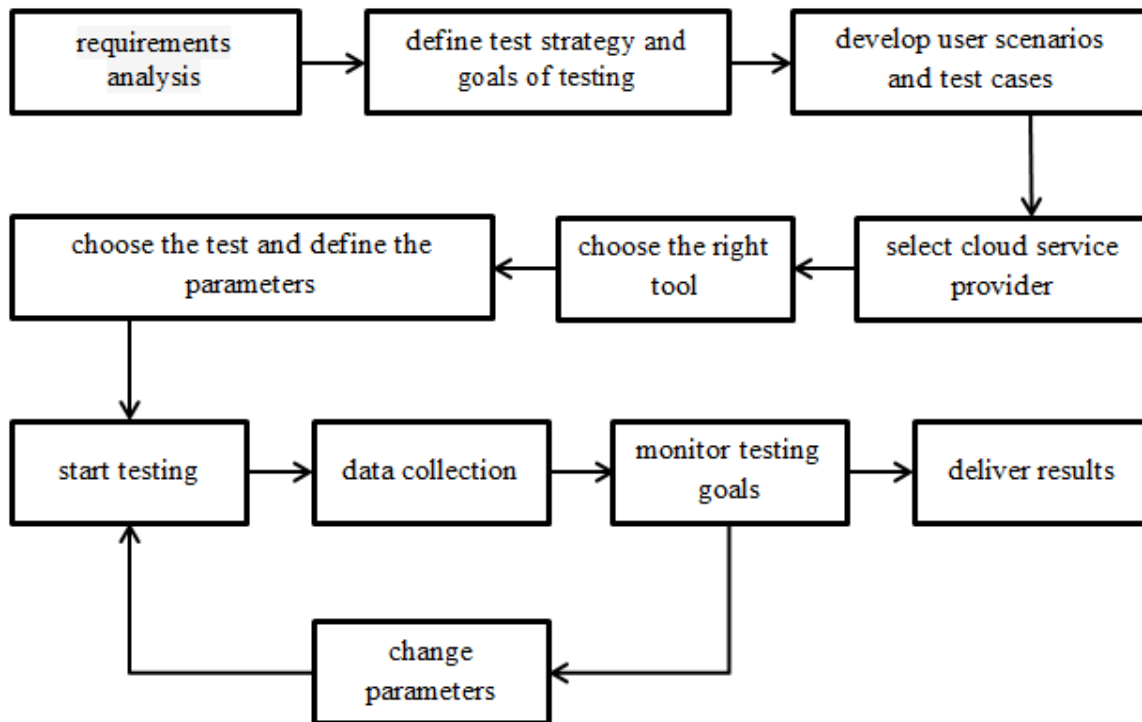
requirements analysis

define test strategy and goals of testing

develop user scenarios and test cases

select cloud service provider

choose the right tool

choose the test and define the parameters

start testing

data collection

monitor testing goals

deliver results

change parameters